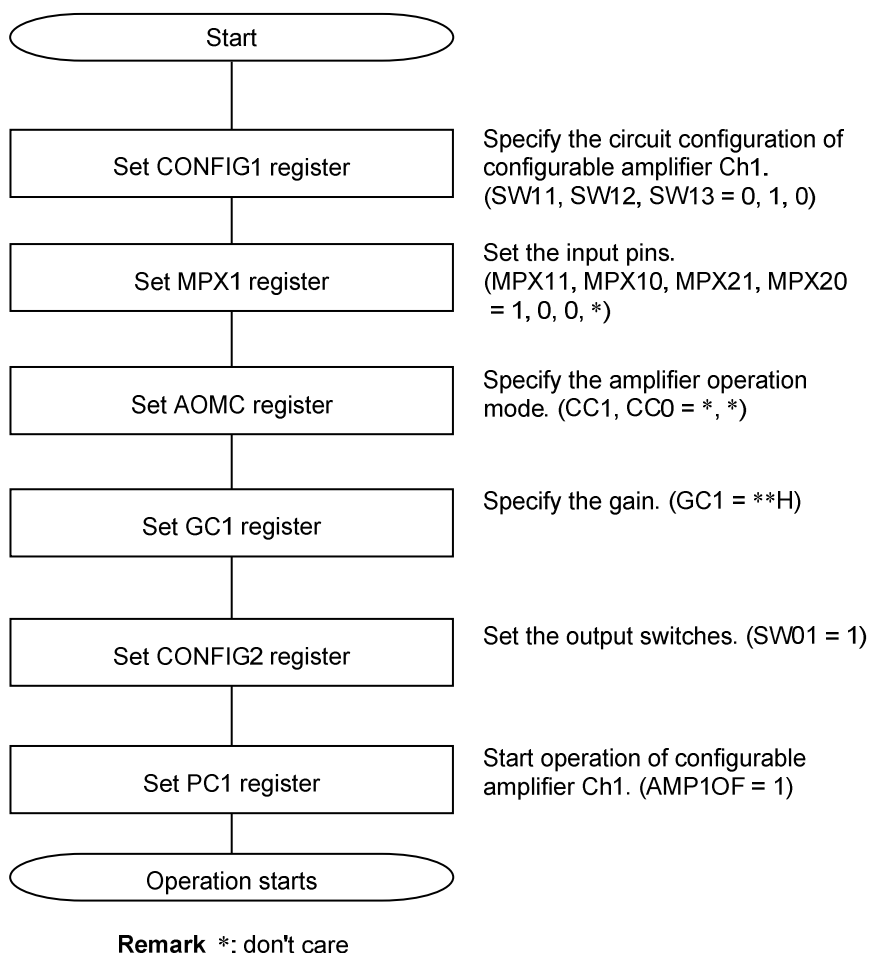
Start

Set CONFIG1 register

Specify the circuit configuration of configurable amplifier Ch1. (SW11, SW12, SW13 = 0, 1, 0)

Set MPX1 register

Set the input pins. (MPX11, MPX10, MPX21, MPX20 = 1, 0, 0, *)

Set AOMC register

Specify the amplifier operation mode. (CC1, CC0 = *, *)

Set GC1 register

Specify the gain. (GC1 = **H)

Set CONFIG2 register

Set the output switches. (SW01 = 1)

Set PC1 register

Start operation of configurable amplifier Ch1. (AMP1OF = 1)

Operation starts

Remark *: don't care